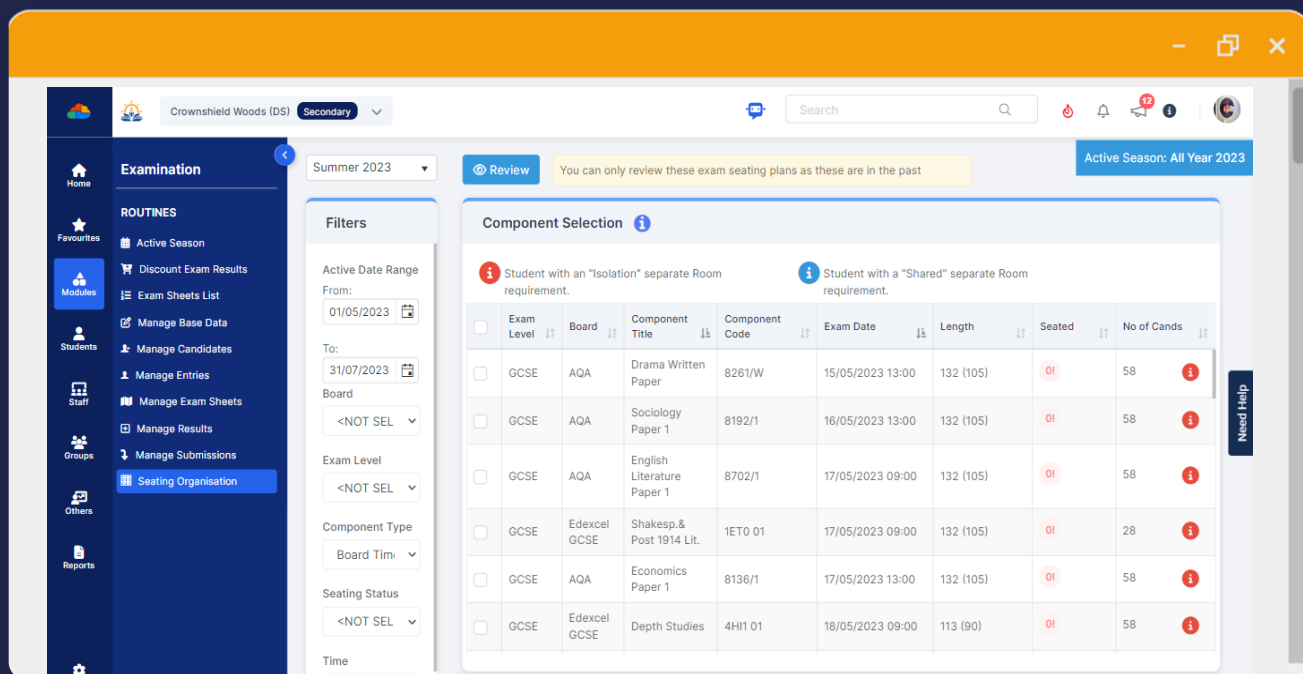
Crownshield Woods (DS) Secondary

Search

12

Home

Favourites

Modules

Students

Staff

Groups

Others

Reports

Examination

ROUTINES

Active Season

Discount Exam Results

Exam Sheets List

Manage Base Data

Manage Candidates

Manage Entries

Manage Exam Sheets

Manage Results

Manage Submissions

Seating Organisation

Summer 2023

Review

You can only review these exam seating plans as these are in the past

Active Season: All Year 2023

Filters

Active Date Range

From:

01/05/2023

To:

31/07/2023

Board

<NOT SEL

Exam Level

<NOT SEL

Component Type

Board Tim

Seating Status

<NOT SEL

Time

Component Selection

Student with an "Isolation" separate Room requirement.

Student with a "Shared" separate Room requirement.

| | Exam Level | Board | Component Title | Component Code | Exam Date | Length | Seated | No of Cands |
|---|---|---|---|---|---|---|---|---|
| | GCSE | AQA | Drama Written Paper | 8261/W | 15/05/2023 13:00 | 132 (105) | 0! | 58 |
| | GCSE | AQA | Sociology Paper 1 | 8192/1 | 16/05/2023 13:00 | 132 (105) | 0! | 58 |
| | GCSE | AQA | English Literature Paper 1 | 8702/1 | 17/05/2023 09:00 | 132 (105) | 0! | 58 |
| | GCSE | Edexcel GCSE | Shakesp.& Post 1914 Lit. | 1ET0 01 | 17/05/2023 09:00 | 132 (105) | 0! | 28 |
| | GCSE | AQA | Economics Paper 1 | 8136/1 | 17/05/2023 13:00 | 132 (105) | 0! | 58 |
| | GCSE | Edexcel GCSE | Depth Studies | 4HI1 01 | 18/05/2023 09:00 | 113 (90) | 0! | 58 |

Need Help